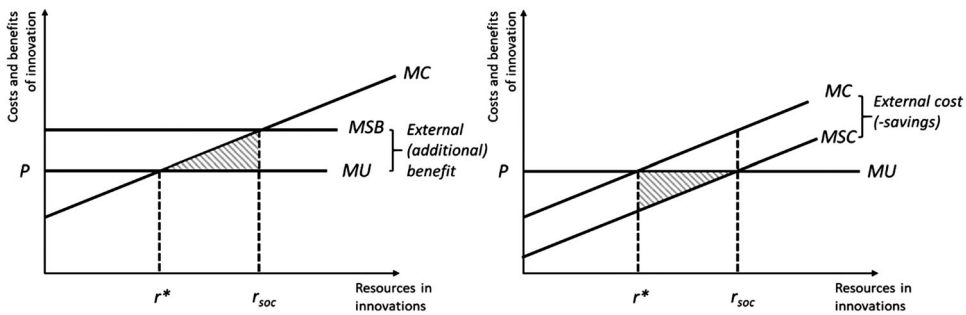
Costs and benefits of innovation

MC

MSB

External (additional) benefit

P

MU

$r^*$

$r_{soc}$

Resources in innovations

Costs and benefits of innovation

MC

External cost (-savings)

MSC

P

MU

$r^*$

$r_{soc}$

Resources in innovations